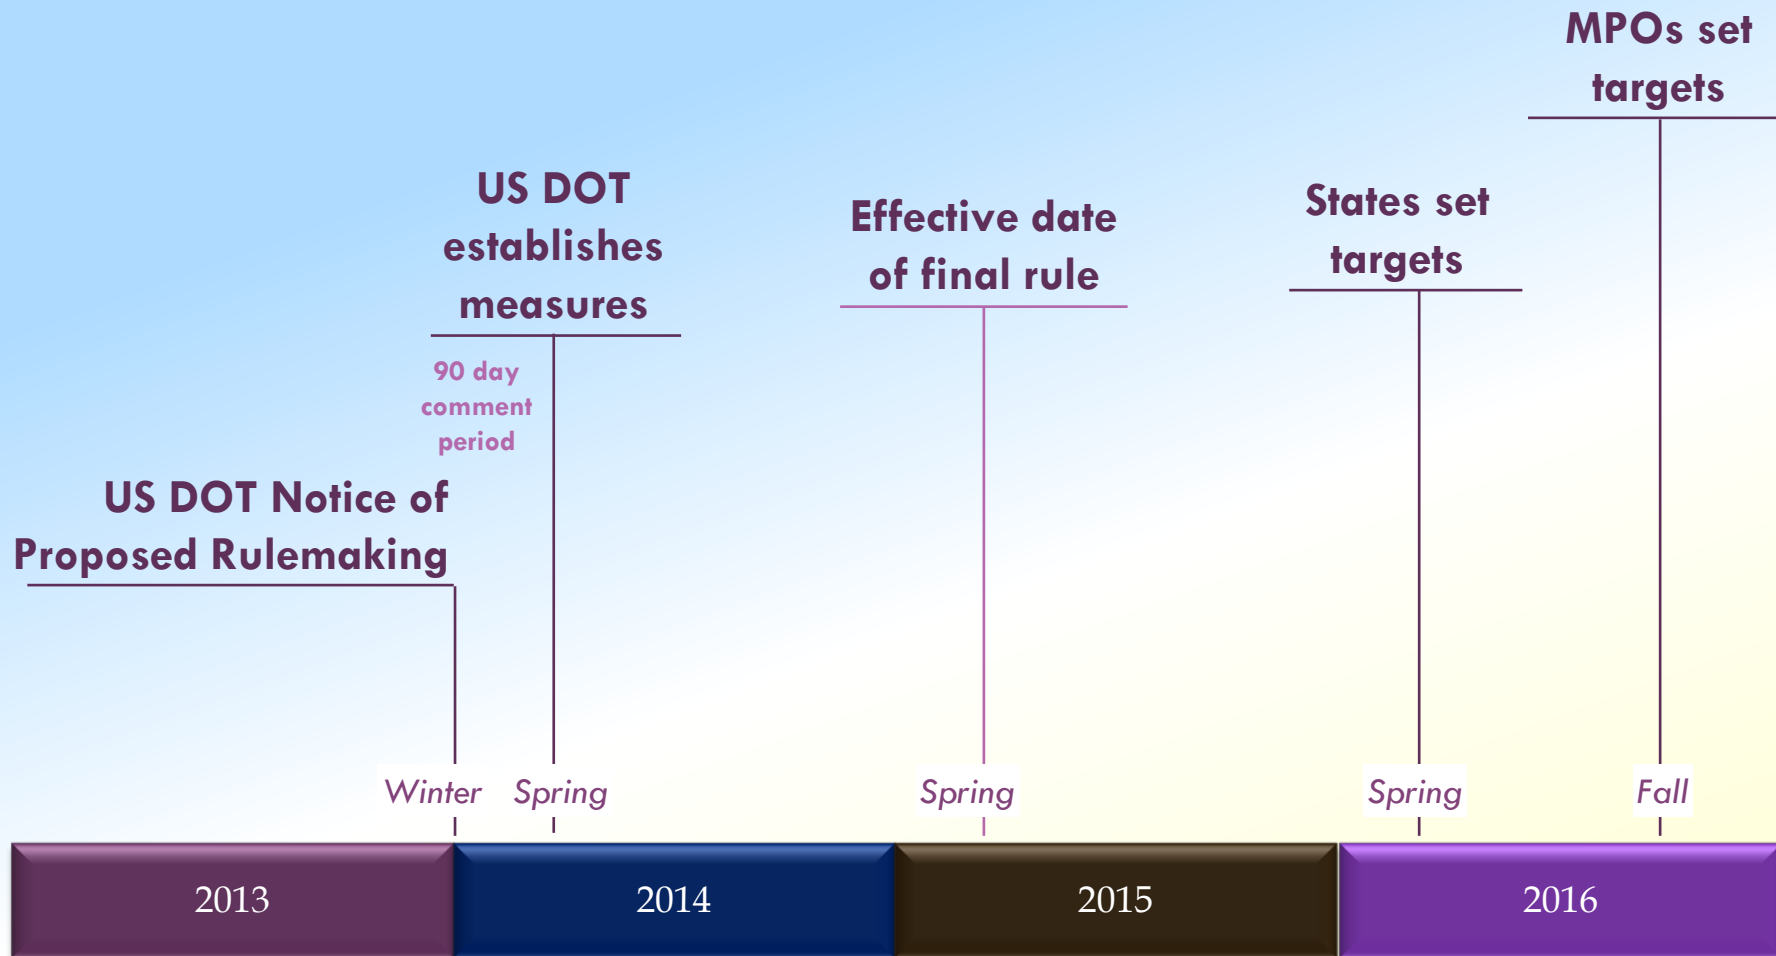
MPOs set targets

US DOT establishes measures

Effective date of final rule

States set targets

90 day comment period

US DOT Notice of Proposed Rulemaking

Winter

Spring

Spring

Spring

Fall

2013

2014

2015

2016